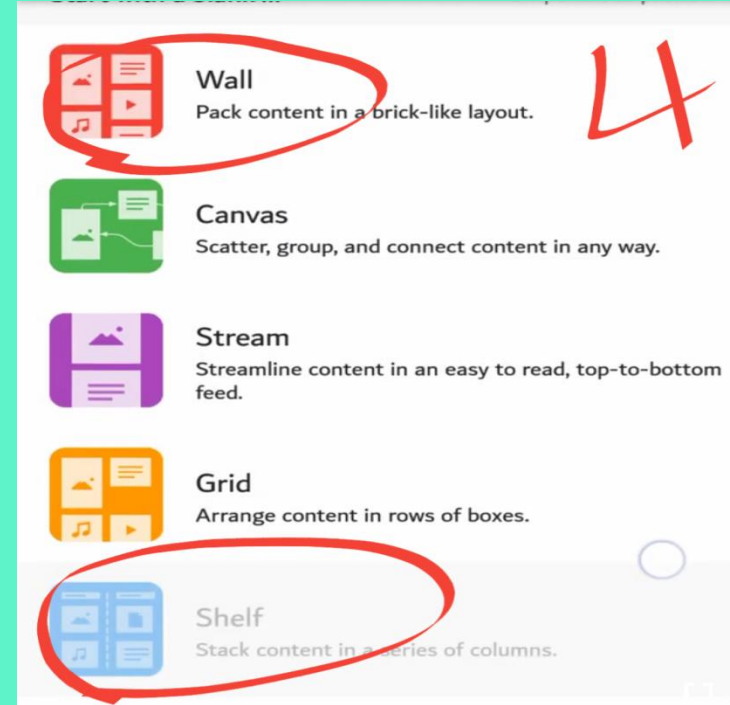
Wall
Pack content in a brick-like layout.

4

Canvas
Scatter, group, and connect content in any way.

Stream
Streamline content in an easy to read, top-to-bottom feed.

Grid
Arrange content in rows of boxes.

Shelf
Stack content in a series of columns.